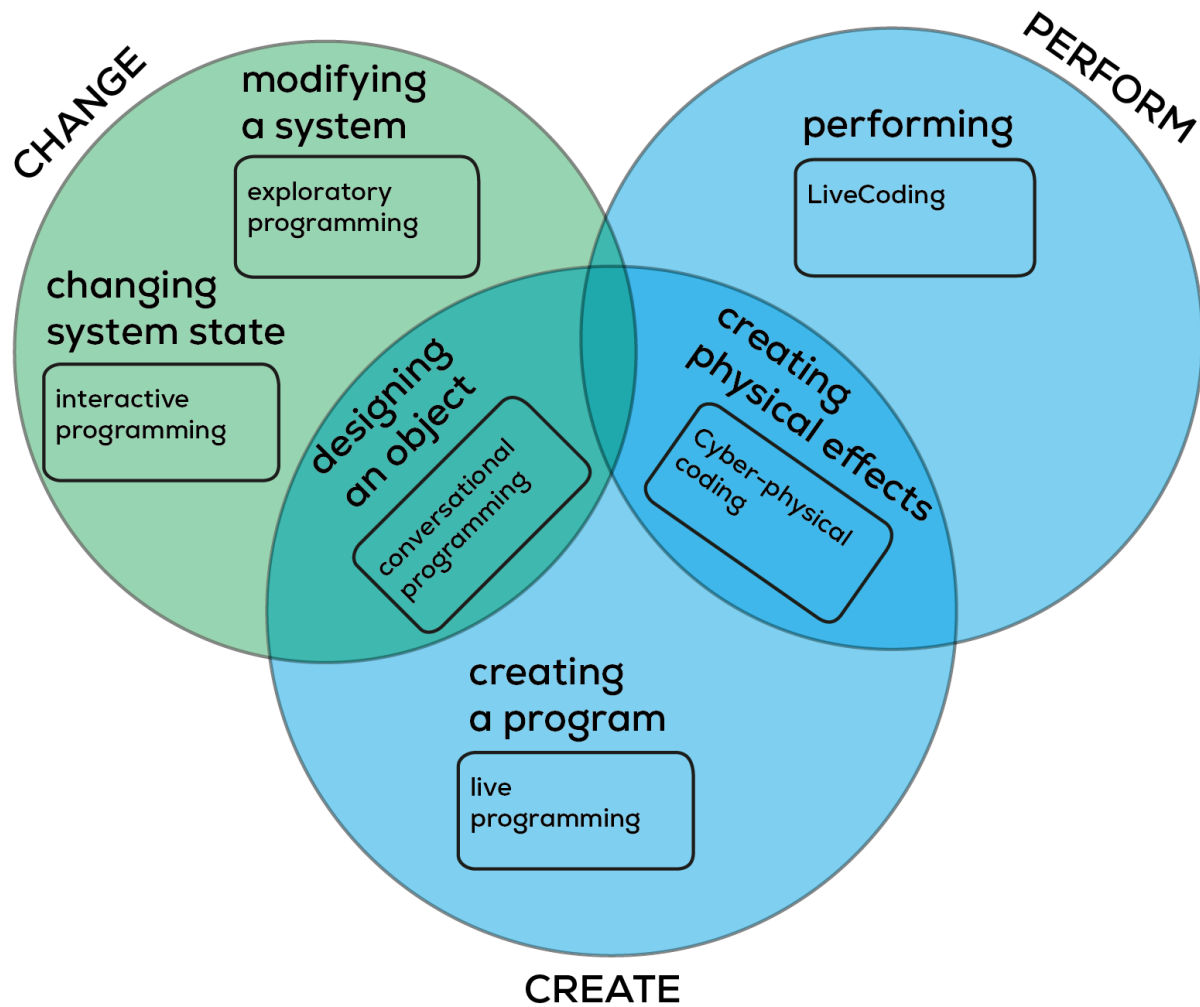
CHANGE

PERFORM

modifying a system

exploratory programming

performing

LiveCoding

changing system state

interactive programming

designing an object

conversational programming

creating physical effects

Cyber-physical coding

creating a program

live programming

CREATE